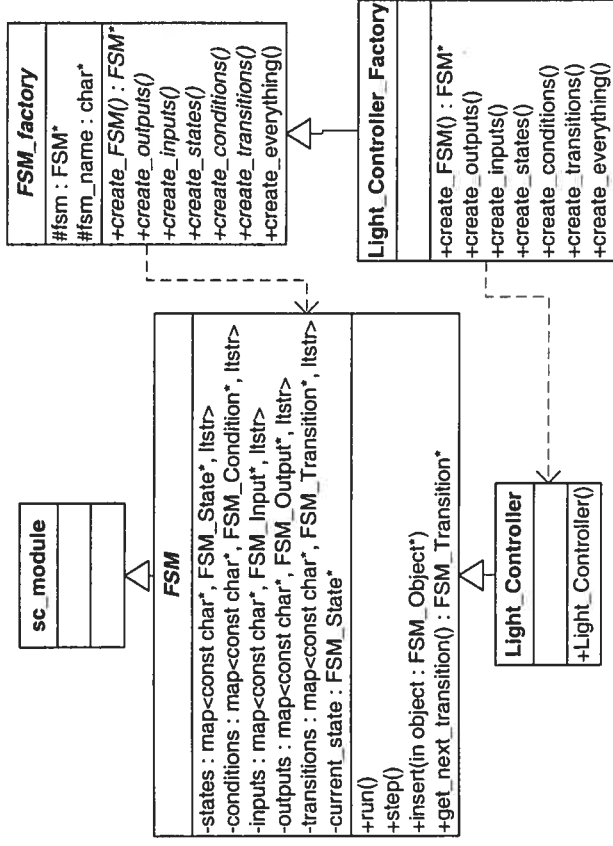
FSM_factory
#fsm : FSM*
#fsm_name : char*
+create_FSM() : FSM*
+create_outputs()
+create_inputs()
+create_states()
+create_conditions()
+create_transitions()
+create_everything()

Light_Controller_Factory
+create_FSM() : FSM*
+create_outputs()
+create_inputs()
+create_states()
+create_conditions()
+create_transitions()
+create_everything()

sc_module

FSM
-states : map<const char*, FSM_State*, ltstr>
-conditions : map<const char*, FSM_Condition*, ltstr>
-inputs : map<const char*, FSM_Input*, ltstr>
-outputs : map<const char*, FSM_Output*, ltstr>
-transitions : map<const char*, FSM_Transition*, ltstr>
-current_state : FSM_State*
+run()
+step()
+insert(in object : FSM_Object*)
+get_next_transition() : FSM_Transition*

Light_Controller
+Light_Controller()